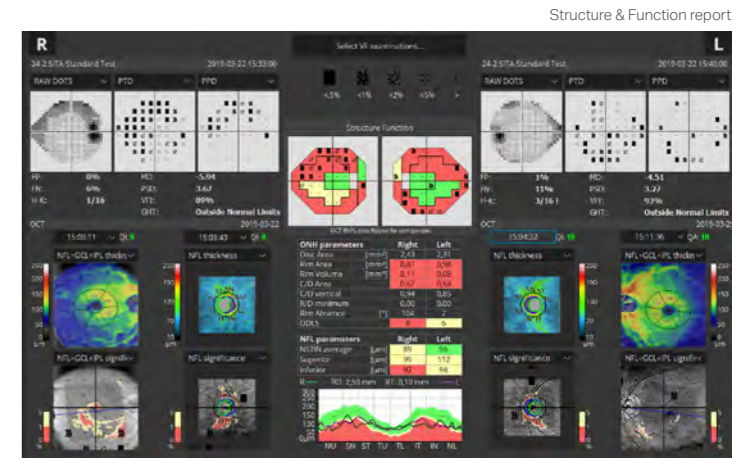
Structure & Function report

R

24-2 SITA Standard Test 2019-03-22 15:33:00

Select VF examinations...

L

24-2 SITA Standard Test 2019-03-22 15:40:00

RAW DOTS PTD PPD

<5% <1% <2% <5% >

RAW DOTS PTD PPD

Structure Function

FP: 0% MD: -5.04
FN: 6% PSD: 3.67
FL: 1/16 VFI: 89%
GHT: Outside Normal Limits

OCT NFL Area Above for comparison

FP: 1% MD: -4.51
FN: 11% PSD: 3.27
FL: 3/16 VFI: 93%
GHT: Outside Normal Limits

OCT 2019-03-22

15:03:11 QI 9 15:03:43 QI 9

NFL+GCL+IPL thickness NFL thickness

NFL+GCL+IPL significance NFL significance

| ONH parameters | | Right | Left |
|---|---|---|---|
| Disc Area | [mm²] | 2,43 | 2,31 |
| Rim Area | [mm²] | 0,81 | 0,98 |
| Rim Volume | [mm³] | 0,11 | 0,08 |
| C/D Area | | 0,67 | 0,58 |
| C/D vertical | | 0,94 | 0,85 |
| R/D minimum | | 0,00 | 0,00 |
| Rim Absence | [°] | 104 | 7 |
| DDLS | | 8 | 6 |

| NFL parameters | | Right | Left |
|---|---|---|---|
| NSTIN average | [µm] | 89 | 98 |
| Superior | [µm] | 99 | 112 |
| Inferior | [µm] | 92 | 98 |

R — SD: 2,50 mm RT: 0,10 mm — L

NU SN ST TU TL TI IN NL

OCT 2019-03-22

15:04:32 QI 10 15:11:36 QA 10

NFL thickness NFL+GCL+IPL thickness

NFL significance NFL+GCL+IPL significance